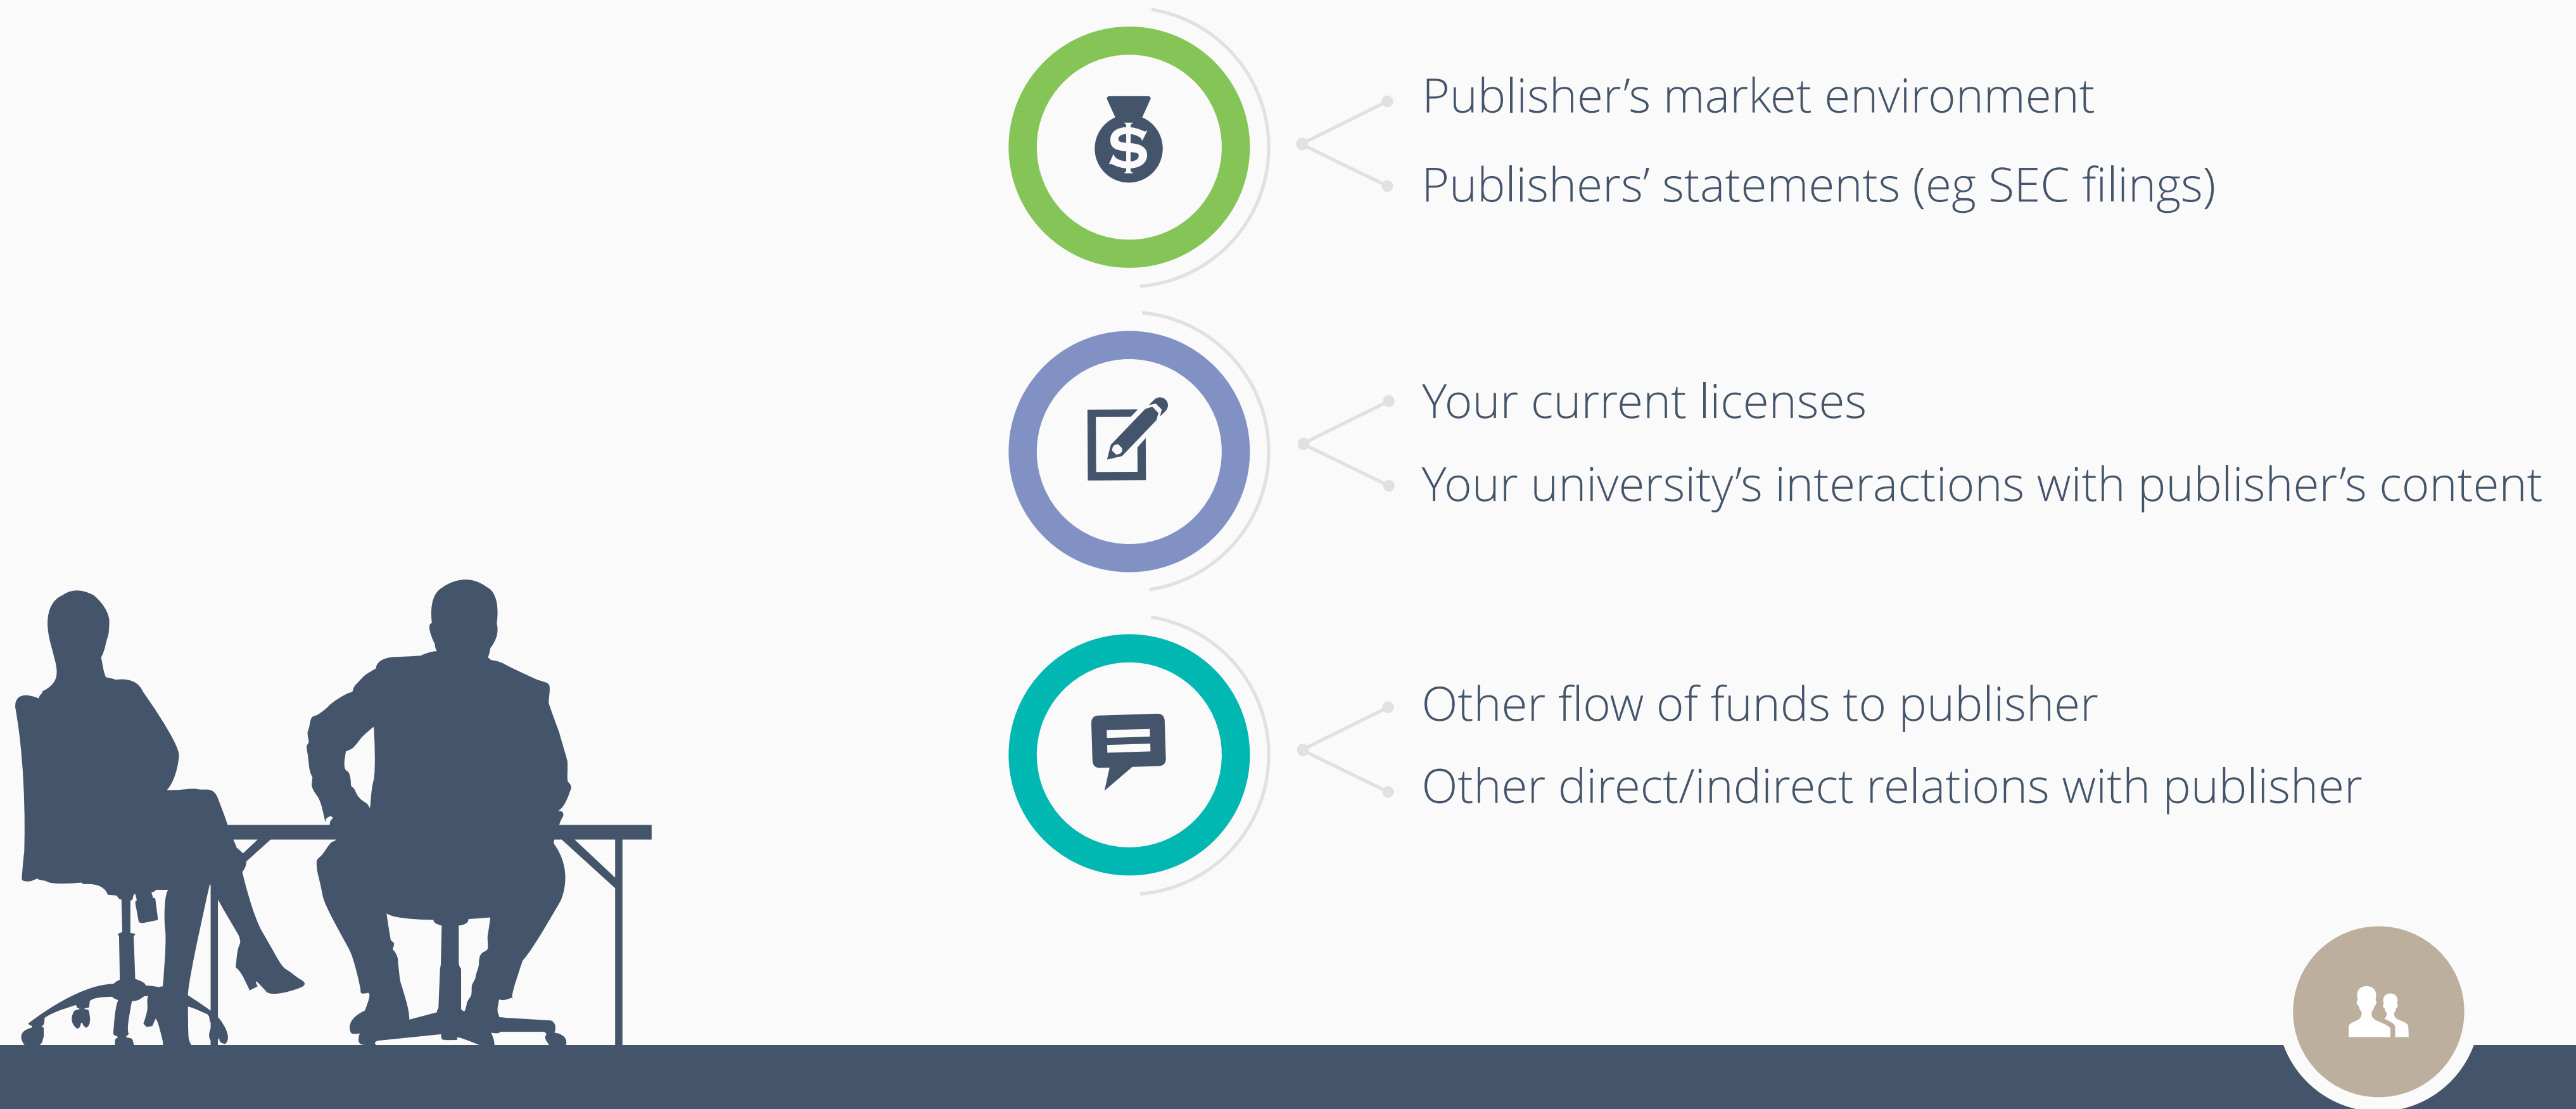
Publisher’s market environment

Publishers’ statements (eg SEC filings)

Your current licenses

Your university’s interactions with publisher’s content

Other flow of funds to publisher

Other direct/indirect relations with publisher